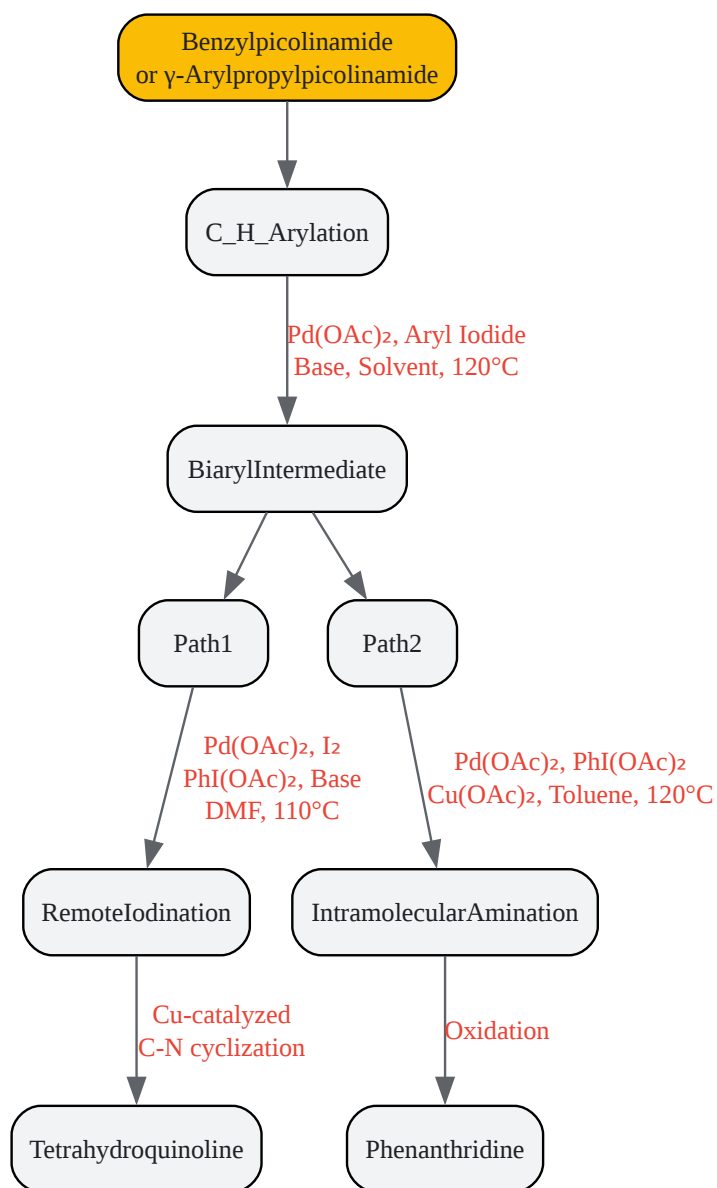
Benzylpicolinamide
or γ-Arylpropylpicolinamide

C_H_Arylation

Pd(OAc)₂, Aryl Iodide
Base, Solvent, 120°C

BiarylIntermediate

Path1

Path2

Pd(OAc)₂, I₂
PhI(OAc)₂, Base
DMF, 110°C

Pd(OAc)₂, PhI(OAc)₂
Cu(OAc)₂, Toluene, 120°C

RemoteIodination

IntramolecularAmination

Cu-catalyzed
C-N cyclization

Oxidation

Tetrahydroquinoline

Phenanthridine